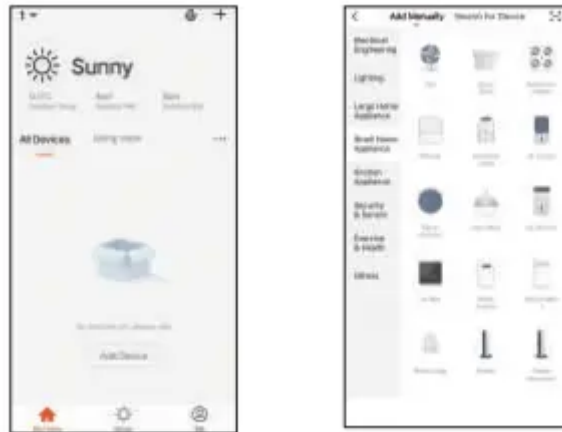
Sunny

All Devices

Add Device

Add Manually

Search for Device

Electrical Engineering

Lighting

Large Home Appliance

Small Home Appliance

Kitchen Appliance

Security & Sensors

Exercise & Health

Others

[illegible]